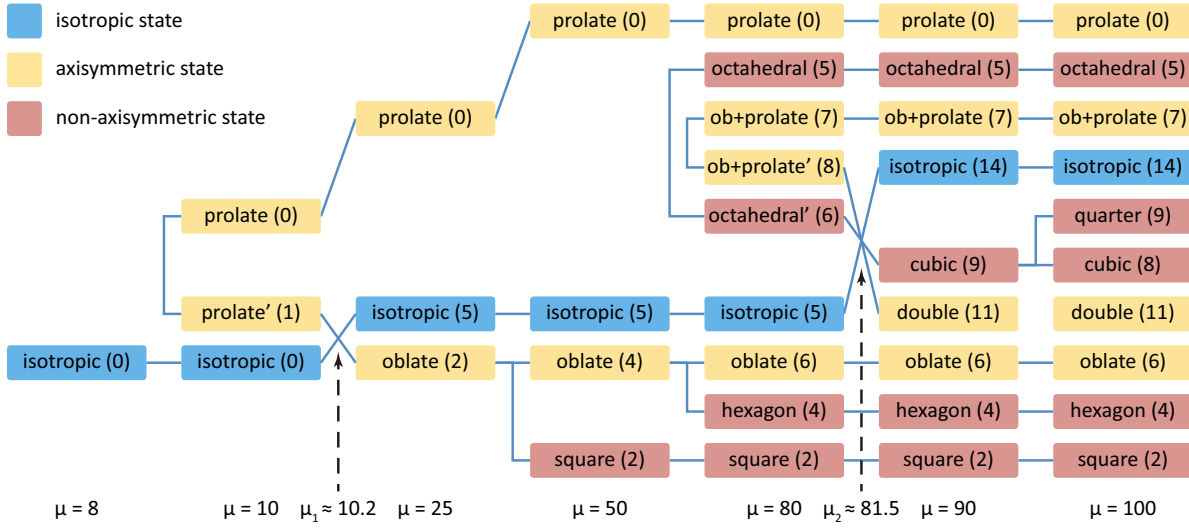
isotropic state

axisymmetric state

non-axisymmetric state

prolate (0)
prolate (0)
prolate (0)
prolate (0)

octahedral (5)
octahedral (5)
octahedral (5)

prolate (0)

ob+prolate (7)
ob+prolate (7)
ob+prolate (7)

ob+prolate' (8)
isotropic (14)
isotropic (14)

prolate (0)

octahedral' (6)
quarter (9)

cubic (9)
cubic (8)

prolate' (1)
isotropic (5)
isotropic (5)
isotropic (5)
double (11)
double (11)

isotropic (0)
isotropic (0)
oblate (2)
oblate (4)
oblate (6)
oblate (6)
oblate (6)

hexagon (4)
hexagon (4)
hexagon (4)

square (2)
square (2)
square (2)
square (2)

μ = 8
μ = 10
$μ_1 ≈ 10.2$
μ = 25
μ = 50
μ = 80
$μ_2 ≈ 81.5$
μ = 90
μ = 100